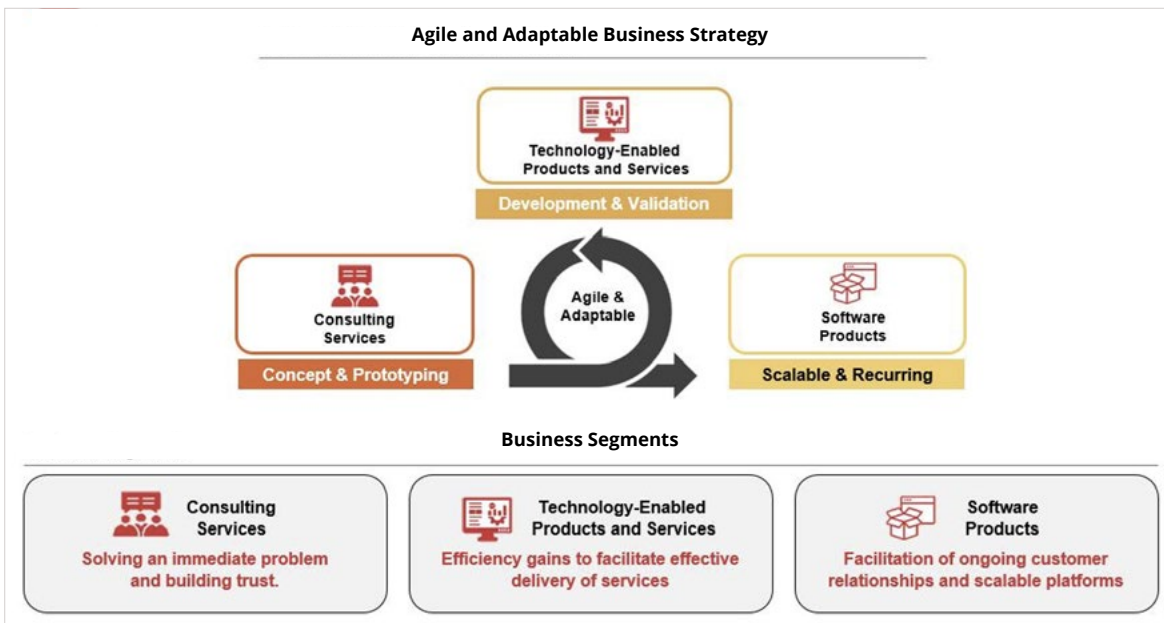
Agile and Adaptable Business Strategy

Technology-Enabled Products and Services

Development & Validation

Consulting Services

Concept & Prototyping

Agile & Adaptable

Software Products

Scalable & Recurring

Business Segments

Consulting Services
Solving an immediate problem and building trust.

Technology-Enabled Products and Services
Efficiency gains to facilitate effective delivery of services

Software Products
Facilitation of ongoing customer relationships and scalable platforms